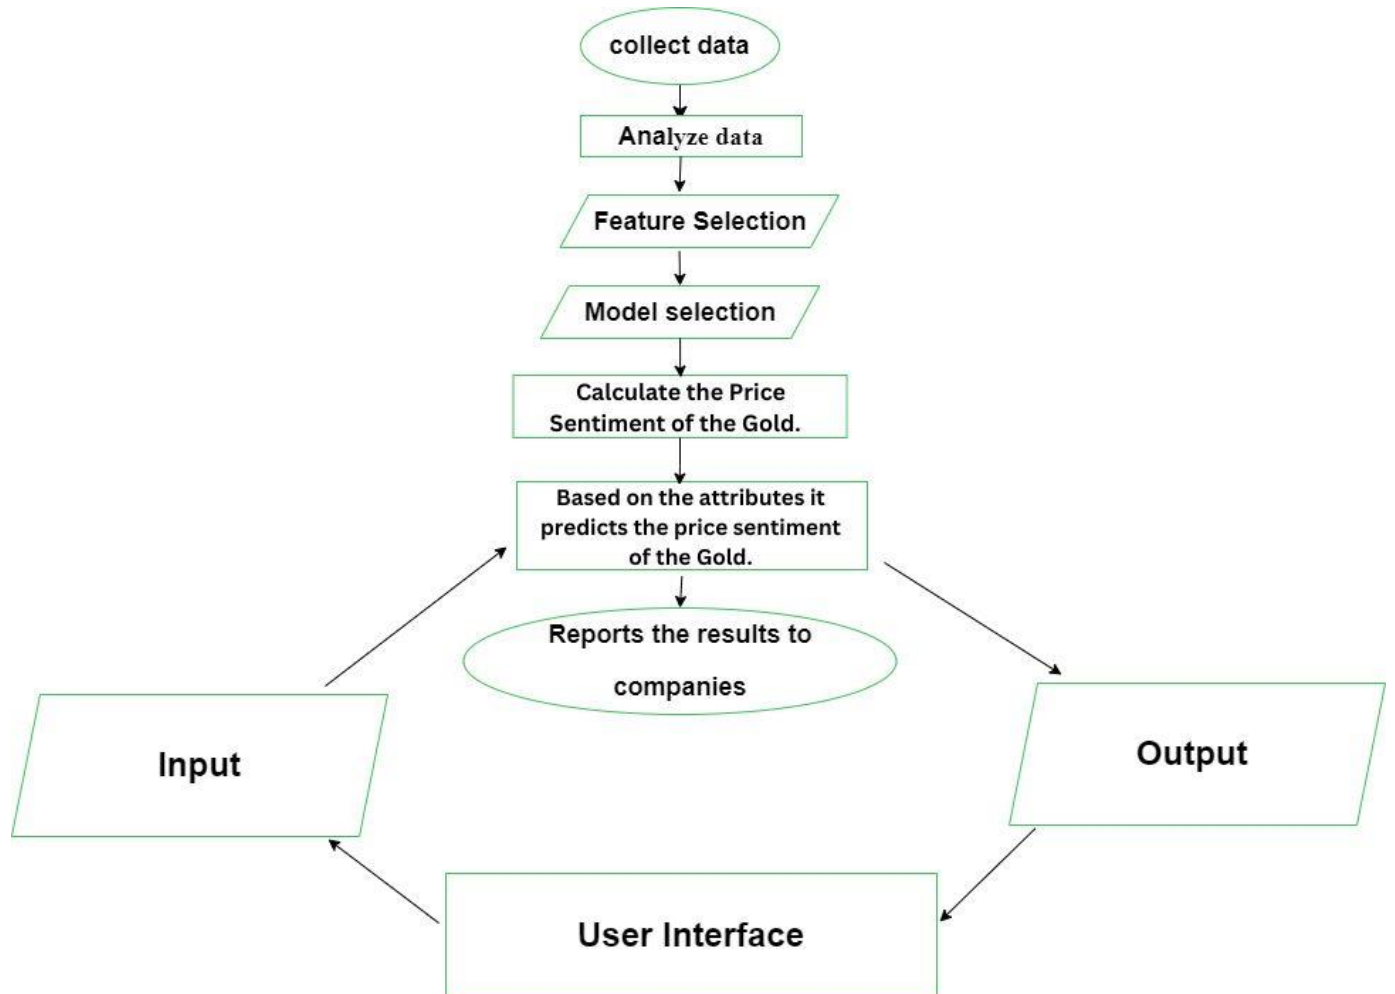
collect data

Analyze data

Feature Selection

Model selection

Calculate the Price Sentiment of the Gold.

Based on the attributes it predicts the price sentiment of the Gold.

Reports the results to companies

Input

Output

User Interface